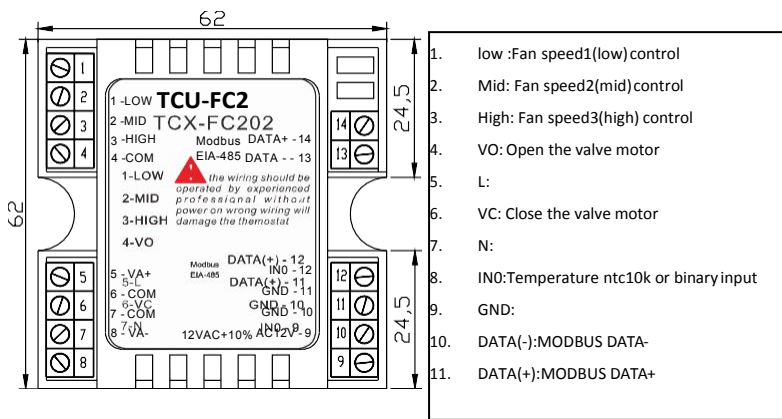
62

1
2
3
4
1 -LOW **TCU-FC2**
2 -MID TCX-FC202
3 -HIGH Modbus DATA+ - 14
4 -COM EIA-485 DATA - - 13
1-LOW the wiring should be operated by experienced professional without power on wrong wiring will damage the thermostat
2-MID
3-HIGH
4-VO
14
13
24,5
62

5
6
7
8
5 -VA+
5-L
6 -COM
6-VC
7 -COM
7-N
8 -VA-
Modbus EIA-485
DATA(+) - 12
IN0 - 12
DATA(+) - 11
GND - 11
GND - 10
GND - 10
IN0 - 9
12VAC+10% AC12V - 9
12
11
10
9
24,5

1. low :Fan speed1(low) control
2. Mid: Fan speed2(mid) control
3. High: Fan speed3(high) control
4. VO: Open the valve motor
5. L:
6. VC: Close the valve motor
7. N:
8. IN0:Temperature ntc10k or binary input
9. GND:
10. DATA(-):MODBUS DATA-
11. DATA(+):MODBUS DATA+